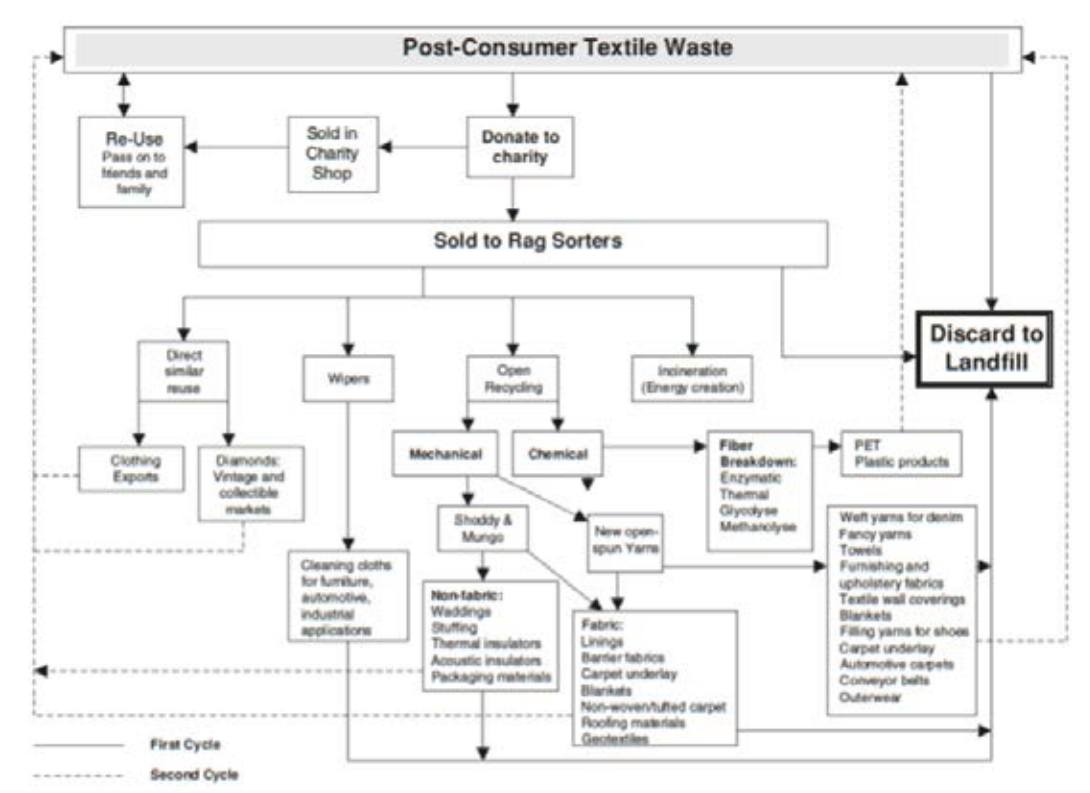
Post-Consumer Textile Waste

Re-Use
Pass on to friends and family

Sold in Charity Shop

Donate to charity

Sold to Rag Sorters

Discard to Landfill

Direct similar reuse

Wipers

Open Recycling

Incineration (Energy creation)

Clothing Exports

Diamonds: Vintage and collectible markets

Mechanical

Chemical

Fiber Breakdown:
Enzymatic
Thermal
Glycolyse
Methanolyse

PET
Plastic products

Shoddy & Mungo

New open-spun Yarns

Weft yarns for denim
Fancy yarns
Towels
Furnishing and upholstery fabrics
Textile wall coverings
Blankets
Filling yarns for shoes
Carpet underlay
Automotive carpets
Conveyor belts
Outerwear

Cleaning cloths for furniture, automotive, industrial applications

Non-fabric:
Waddings
Stuffing
Thermal insulators
Acoustic insulators
Packaging materials

Fabric:
Linings
Barrier fabrics
Carpet underlay
Blankets
Non-woven/tufted carpet
Roofing materials
Geotextiles

First Cycle

Second Cycle